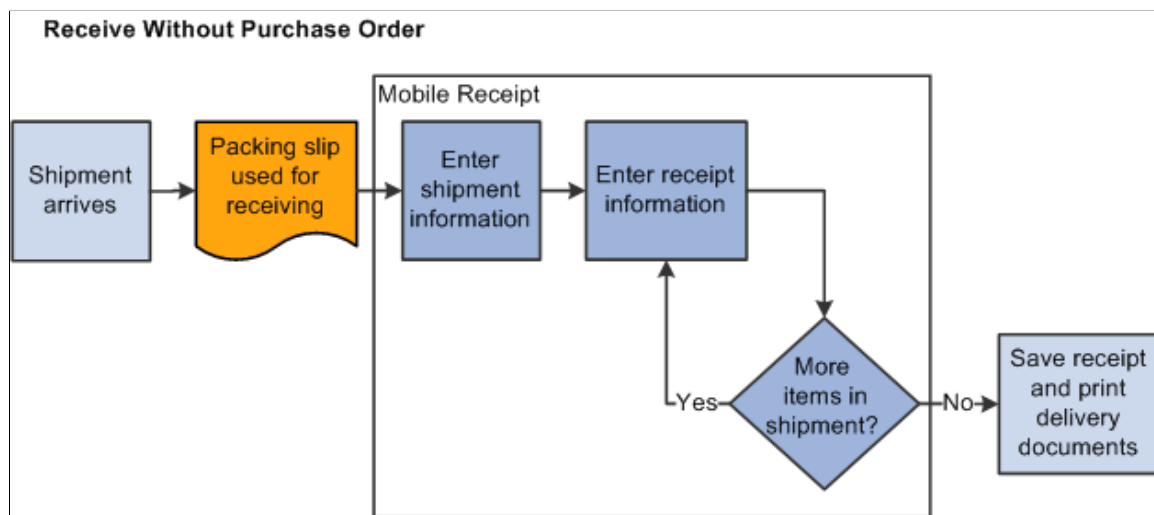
Receive Without Purchase Order

Mobile Receipt

Shipment arrives

Packing slip used for receiving

Enter shipment information

Enter receipt information

More items in shipment?

Yes

No

Save receipt and print delivery documents